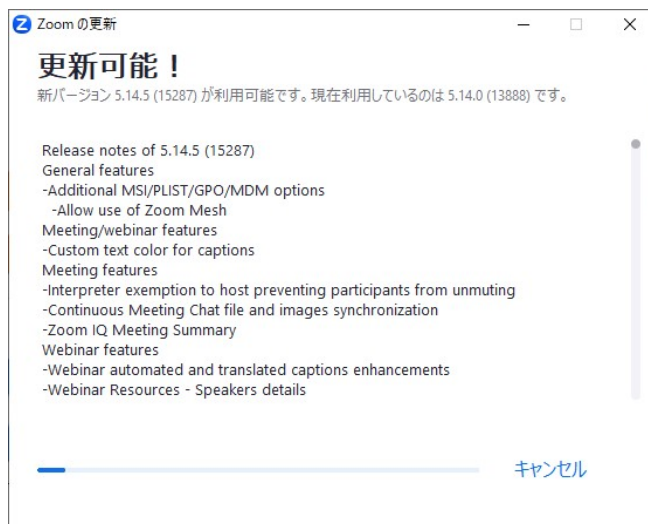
Zoom の更新

更新可能！

新バージョン 5.14.5 (15287) が利用可能です。現在利用しているのは 5.14.0 (13888) です。

Release notes of 5.14.5 (15287)
General features
-Additional MSI/PLIST/GPO/MDM options
-Allow use of Zoom Mesh
Meeting/webinar features
-Custom text color for captions
Meeting features
-Interpreter exemption to host preventing participants from unmuting
-Continuous Meeting Chat file and images synchronization
-Zoom IQ Meeting Summary
Webinar features
-Webinar automated and translated captions enhancements
-Webinar Resources - Speakers details

キャンセル